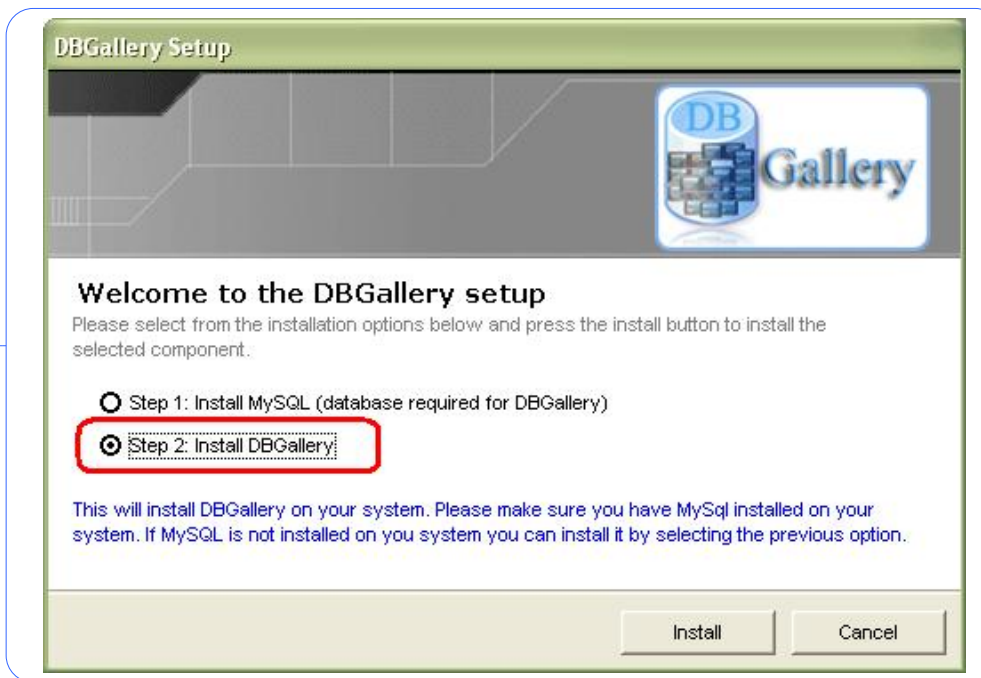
DBGallery Setup

DB Gallery

Welcome to the DBGallery setup

Please select from the installation options below and press the install button to install the selected component.

Step 1: Install MySQL (database required for DBGallery)

Step 2: Install DBGallery

This will install DBGallery on your system. Please make sure you have MySql installed on your system. If MySQL is not installed on you system you can install it by selecting the previous option.

Install

Cancel